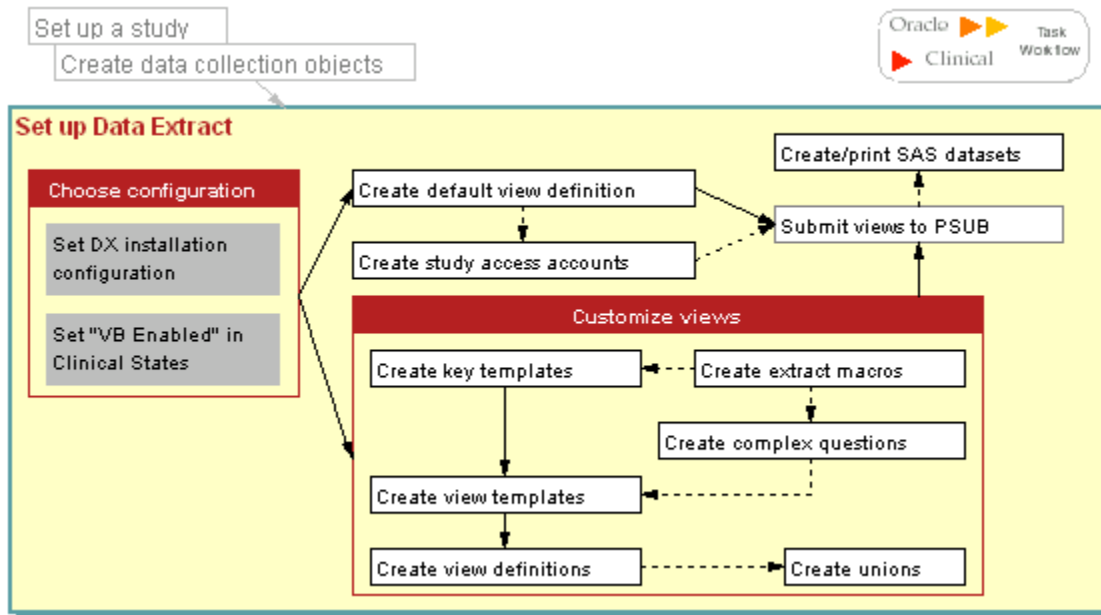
Set up a study

Create data collection objects

Oracle Clinical Task Workflow

Set up Data Extract

Choose configuration

Set DX installation configuration

Set "VB Enabled" in Clinical States

Create default view definition

Create study access accounts

Create/print SAS datasets

Submit views to PSUB

Customize views

Create key templates

Create extract macros

Create complex questions

Create view templates

Create view definitions

Create unions